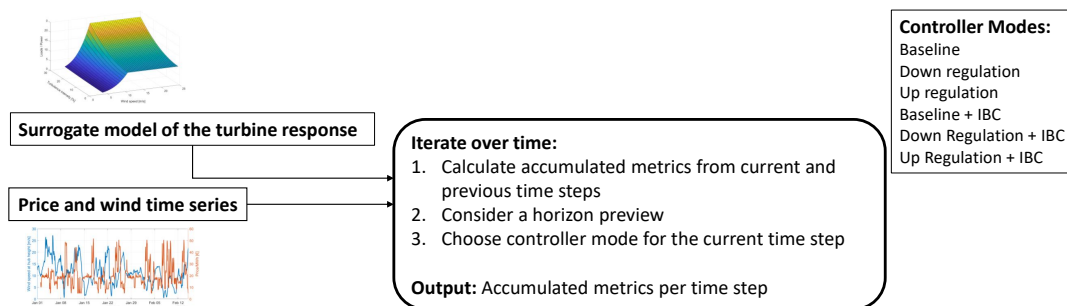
Controller Modes:
Baseline
Down regulation
Up regulation
Baseline + IBC
Down Regulation + IBC
Up Regulation + IBC

Surrogate model of the turbine response

Price and wind time series

Iterate over time:
1. Calculate accumulated metrics from current and previous time steps
2. Consider a horizon preview
3. Choose controller mode for the current time step

Output: Accumulated metrics per time step